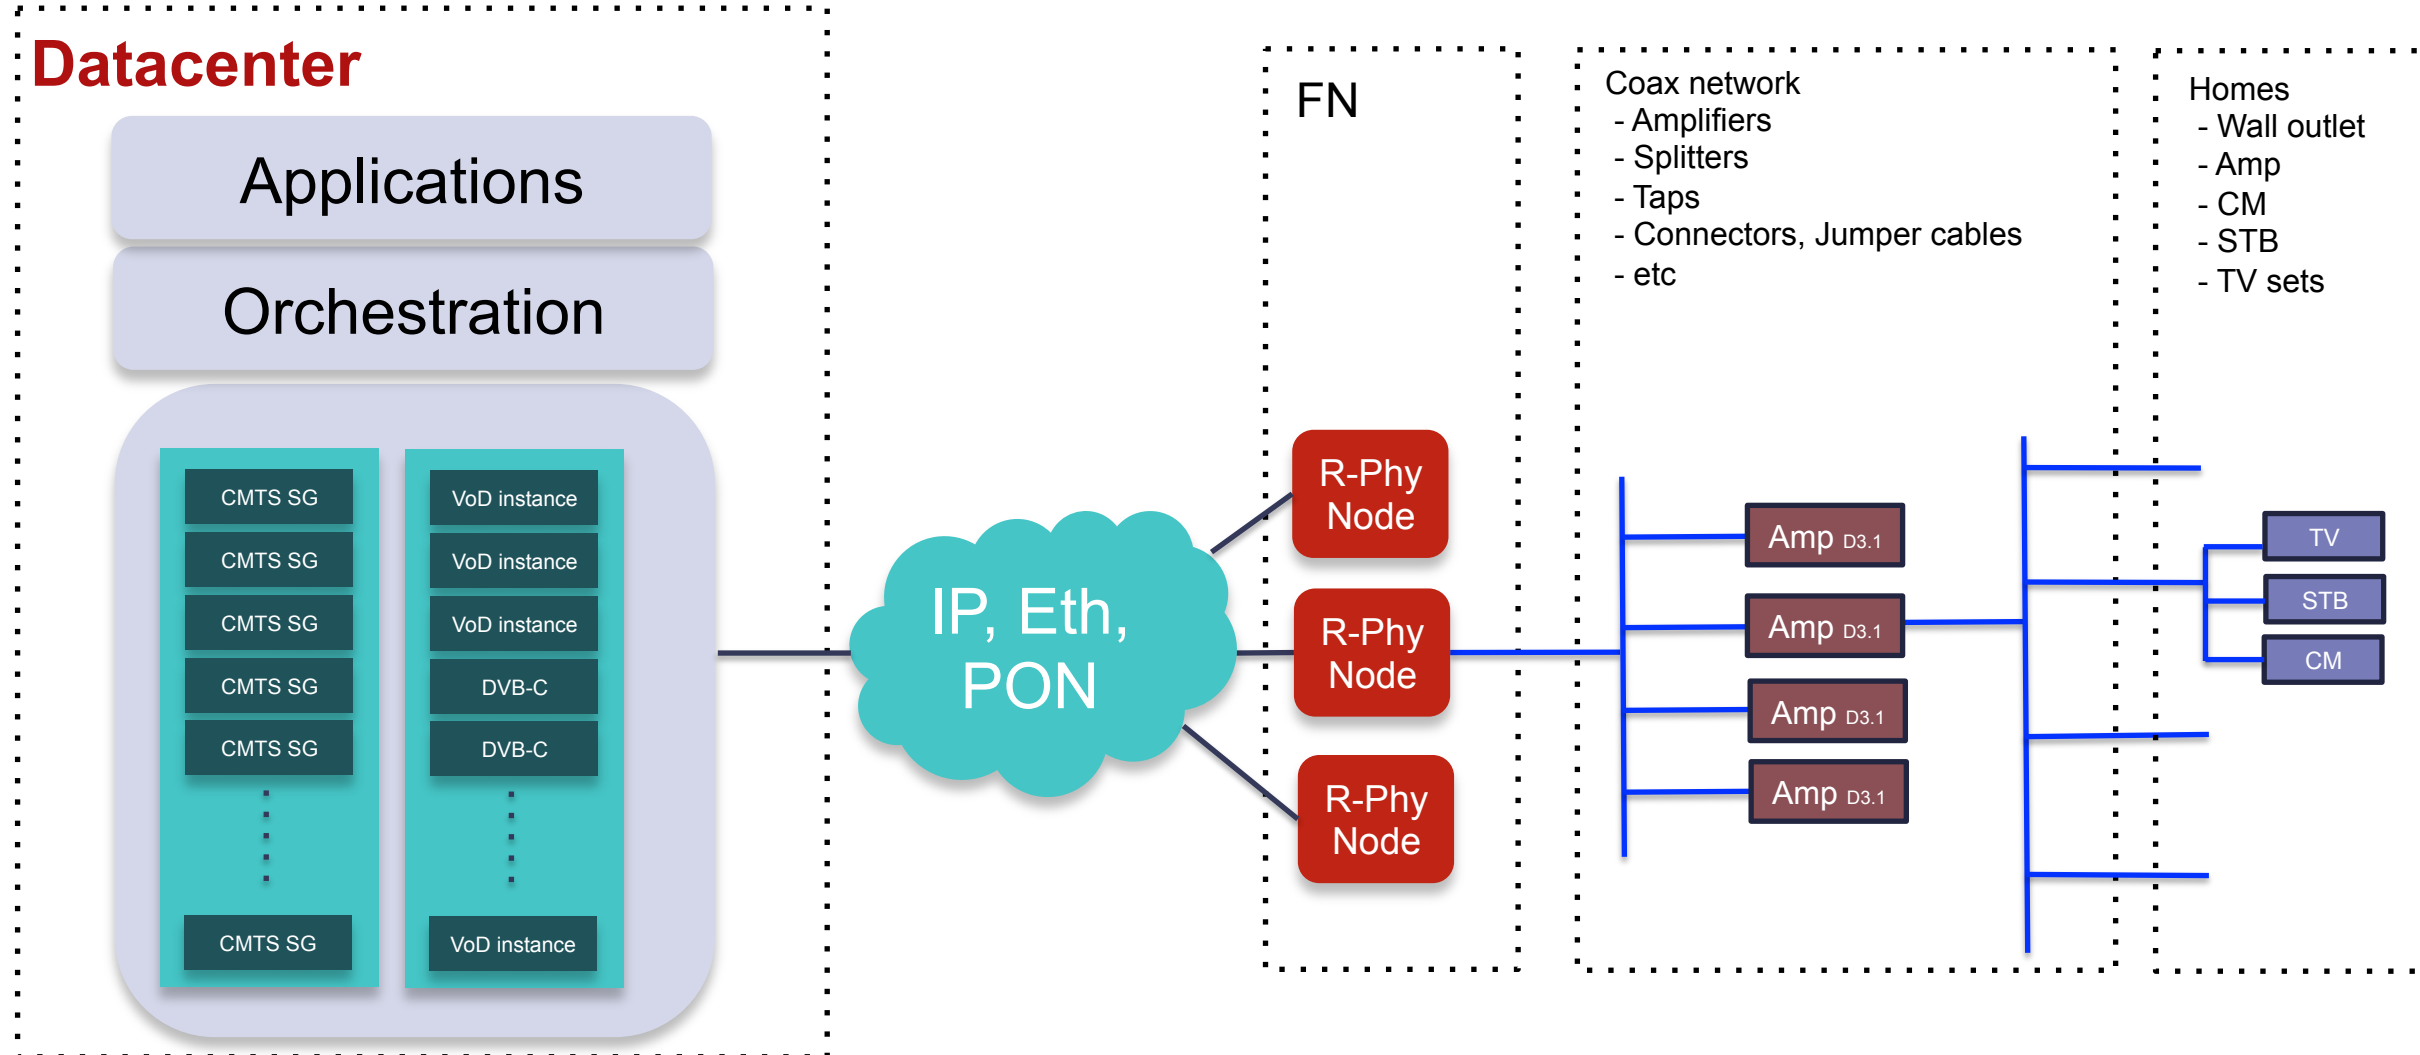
Datacenter

Applications

Orchestration

CMTS SG
CMTS SG
CMTS SG
CMTS SG
CMTS SG
CMTS SG

VoD instance
VoD instance
VoD instance
DVB-C
DVB-C
VoD instance

IP, Eth, PON

FN

R-Phy Node
R-Phy Node
R-Phy Node

Coax network
- Amplifiers
- Splitters
- Taps
- Connectors, Jumper cables
- etc

Amp D3.1
Amp D3.1
Amp D3.1
Amp D3.1

Homes
- Wall outlet
- Amp
- CM
- STB
- TV sets

TV
STB
CM